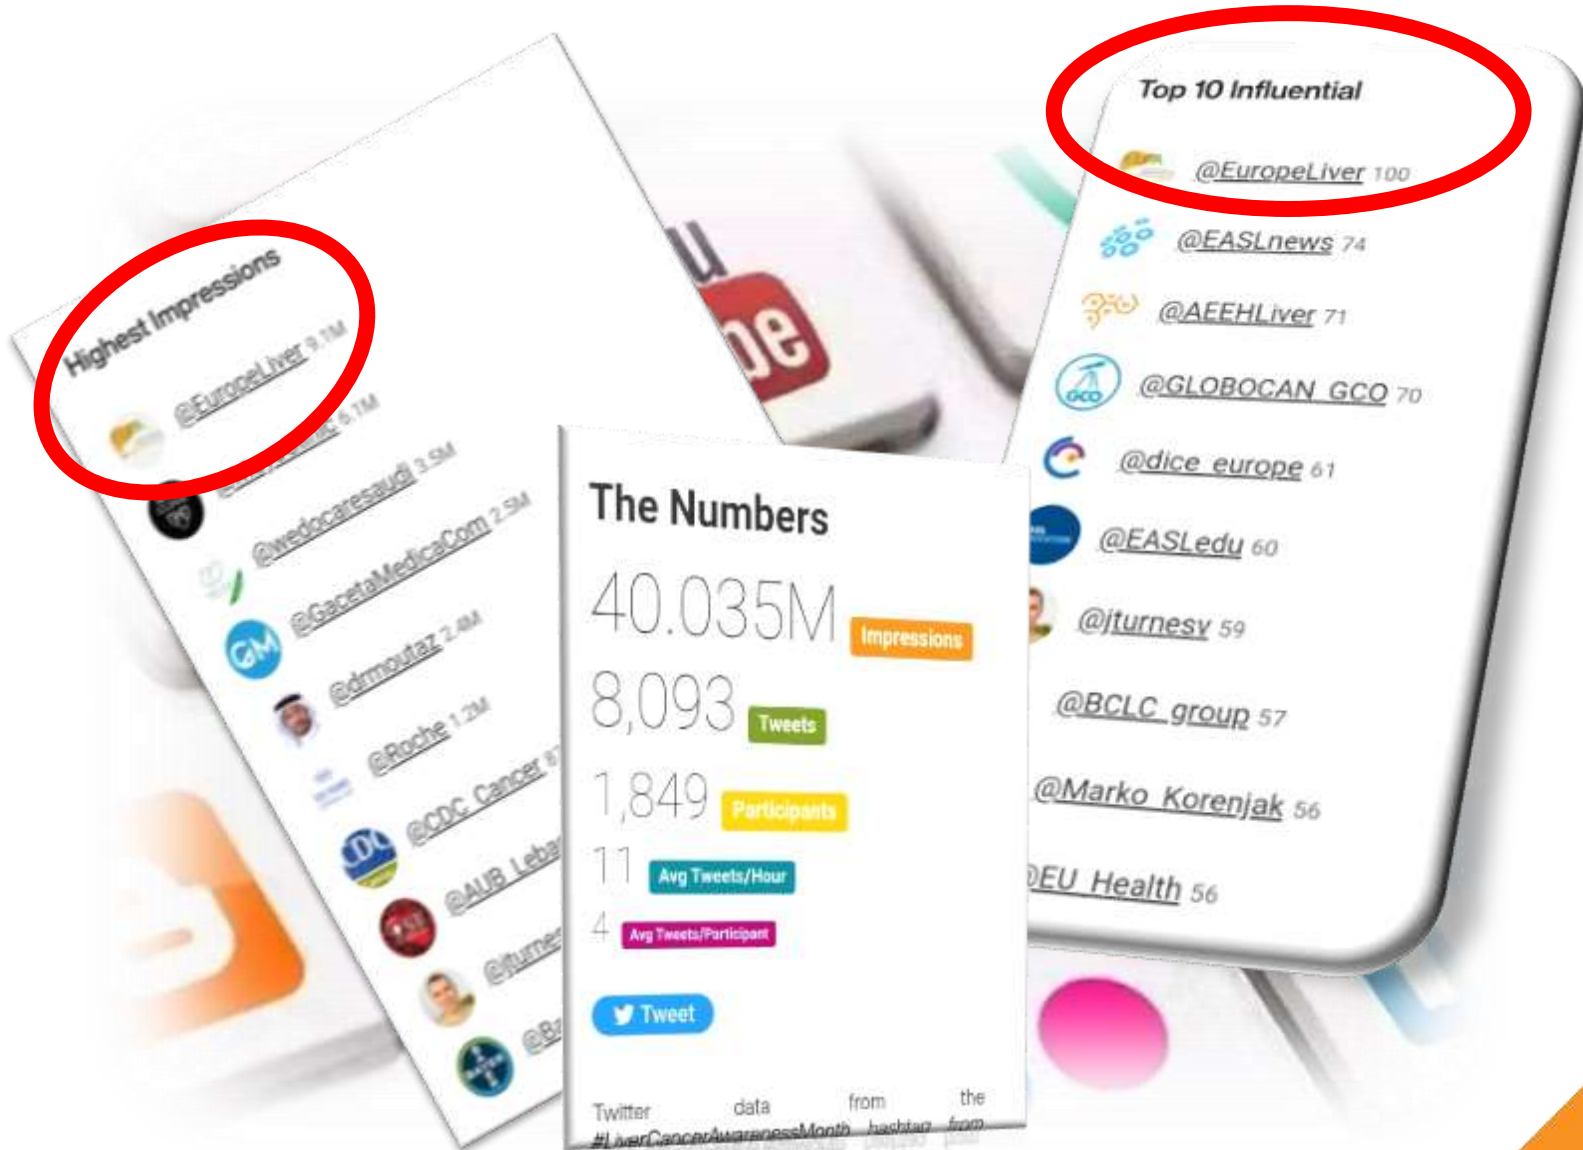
Highest Impressions

@EuropeLiver 9.1M

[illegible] 6.1M

@wedocaresaudi 3.5M

@GacetaMedicaCom 2.5M

@drmoutaz 2.4M

@Roche 1.2M

@CDC_Cancer 87

@AUB_Leba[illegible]

@jturnes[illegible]

@Ba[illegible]

The Numbers

40.035M Impressions

8,093 Tweets

1,849 Participants

11 Avg Tweets/Hour

4 Avg Tweets/Participant

Tweet

Twitter data from the #LiverCancerAwarenessMonth hashtag from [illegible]

Top 10 Influential

@EuropeLiver 100

@EASLnews 74

@AEEHLiver 71

@GLOBOCAN_GCO 70

@dice_europe 61

@EASLedu 60

@jturnesv 59

@BCLC_group 57

@Marko_Korenjak 56

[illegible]EU_Health 56